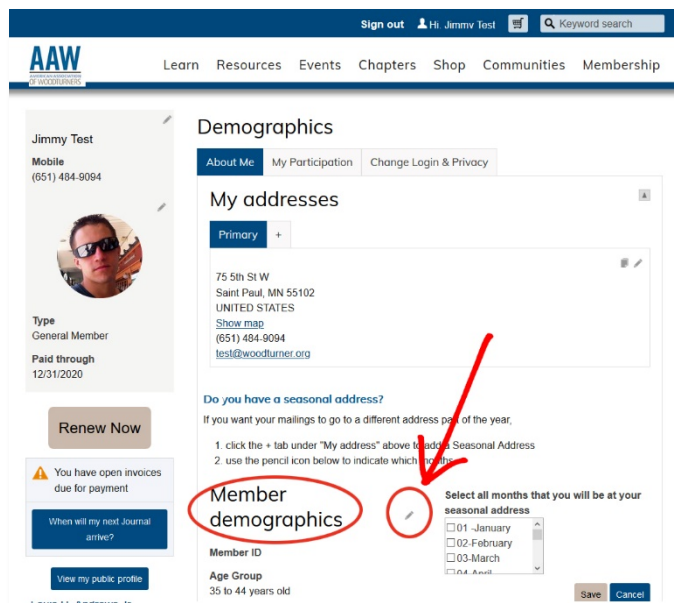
Sign out Hi Jimmy Test Keyword search

AAW AMERICAN ASSOCIATION OF WOODTURNERS

Learn Resources Events Chapters Shop Communities Membership

Jimmy Test
Mobile
(651) 484-9094

Type
General Member

Paid through
12/31/2020

Renew Now

You have open invoices due for payment

When will my next Journal arrive?

View my public profile

Demographics

About Me | My Participation | Change Login & Privacy

My addresses

Primary | +

75 5th St W
Saint Paul, MN 55102
UNITED STATES
Show map
(651) 484-9094
test@woodturner.org

Do you have a seasonal address?
If you want your mailings to go to a different address part of the year,

1. click the + tab under "My address" above to add a Seasonal Address
2. use the pencil icon below to indicate which months

Member demographics

Member ID

Age Group
35 to 44 years old

Select all months that you will be at your seasonal address
☐01 -January
☐02-February
☐03-March
☐04-April

Save Cancel